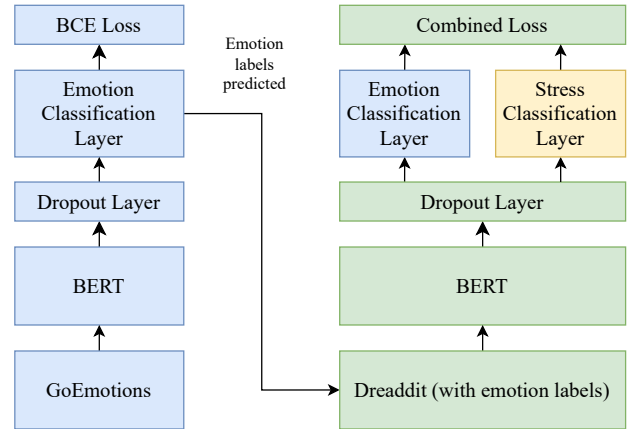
BCE Loss

Emotion Classification Layer

Dropout Layer

BERT

GoEmotions

Emotion labels predicted

Combined Loss

Emotion Classification Layer

Stress Classification Layer

Dropout Layer

BERT

Dreaddit (with emotion labels)